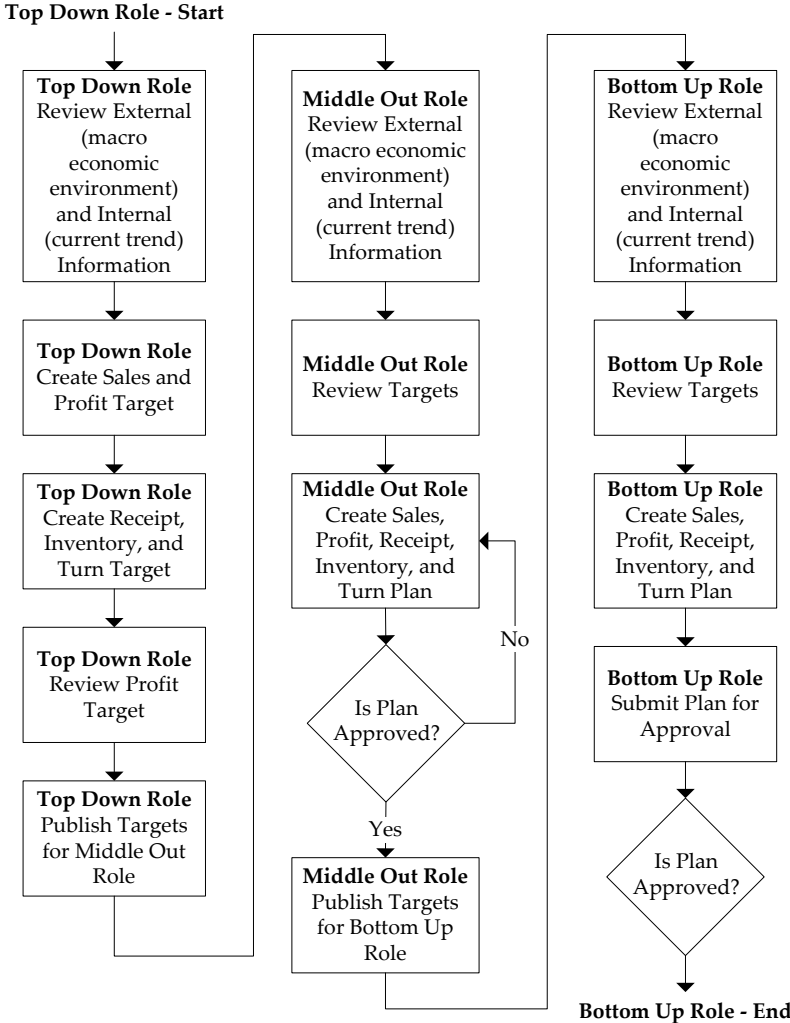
Top Down Role - Start

**Top Down Role** Review External (macro economic environment) and Internal (current trend) Information

**Top Down Role** Create Sales and Profit Target

**Top Down Role** Create Receipt, Inventory, and Turn Target

**Top Down Role** Review Profit Target

**Top Down Role** Publish Targets for Middle Out Role

**Middle Out Role** Review External (macro economic environment) and Internal (current trend) Information

**Middle Out Role** Review Targets

**Middle Out Role** Create Sales, Profit, Receipt, Inventory, and Turn Plan

Is Plan Approved?

No

Yes

**Middle Out Role** Publish Targets for Bottom Up Role

**Bottom Up Role** Review External (macro economic environment) and Internal (current trend) Information

**Bottom Up Role** Review Targets

**Bottom Up Role** Create Sales, Profit, Receipt, Inventory, and Turn Plan

**Bottom Up Role** Submit Plan for Approval

Is Plan Approved?

Bottom Up Role - End